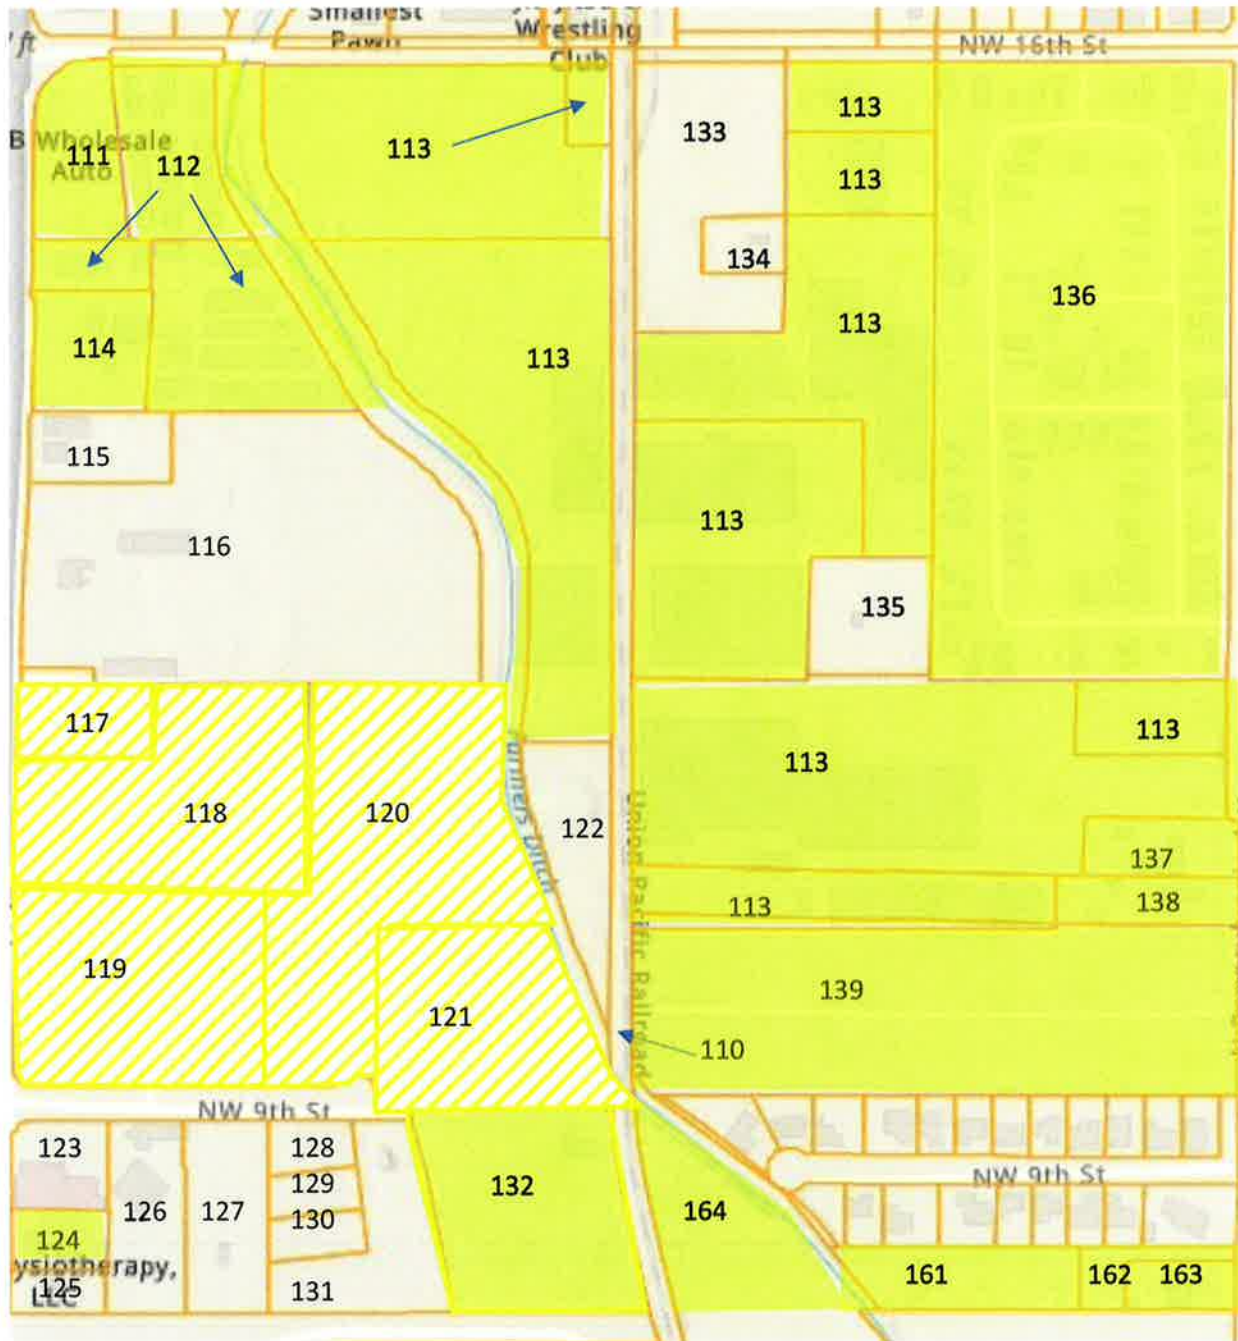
ft
Smallest Pawn
Wrestling Club
NW 16th St
B Wholesale Auto
111
112
113
133
113
113
134
136
114
113
113
115
116
113
135
117
113
113
118
120
Farmers Ditch
122
Union Pacific Railroad
137
113
138
119
139
121
110
NW 9th St
123
128
129
130
NW 9th St
126
127
132
164
124
ysiotherapy, LLC
125
131
161
162
163